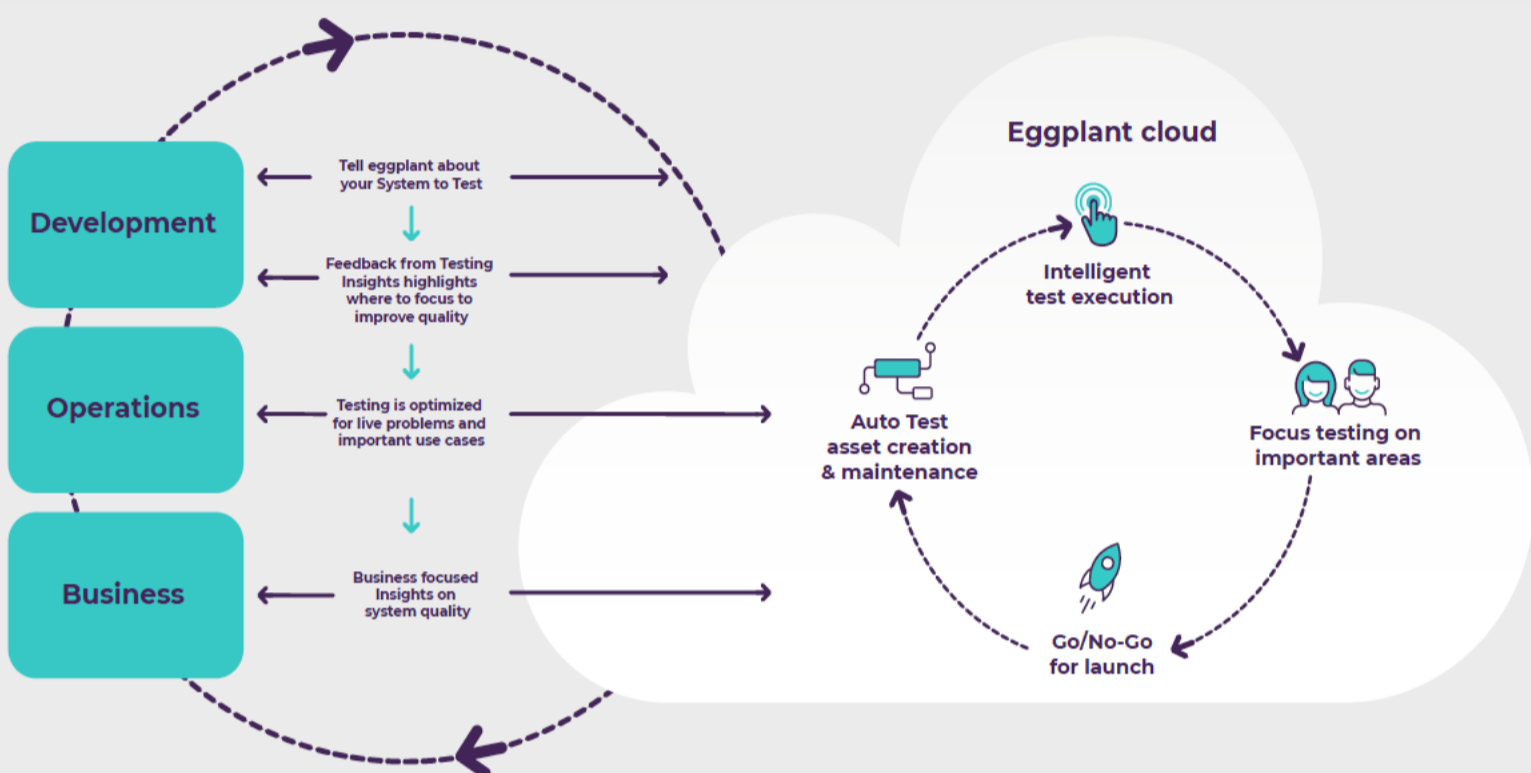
Development

Operations

Business

Tell eggplant about your System to Test

Feedback from Testing Insights highlights where to focus to improve quality

Testing is optimized for live problems and important use cases

Business focused Insights on system quality

Eggplant cloud

Intelligent test execution

Focus testing on important areas

Go/No-Go for launch

Auto Test asset creation & maintenance